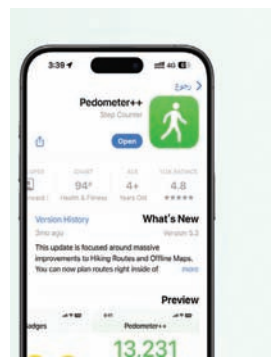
3:39

Pedometer++

Step Counter

Open

94°

Health & Fitness

4+

Years Old

4.8

Version History

3mo ago

What's New

Version 5.2

This update is focused around massive improvements to Hiking Routes and Offline Maps. You can now plan routes right inside of

more

Preview

Pedometer++

13,231